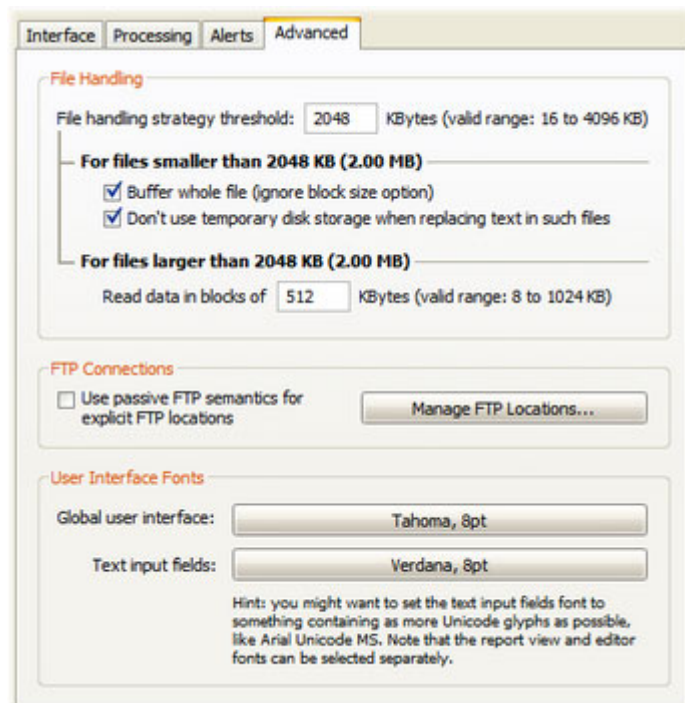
Interface | Processing | Alerts | Advanced

File Handling

File handling strategy threshold: 2048 KBytes (valid range: 16 to 4096 KB)

For files smaller than 2048 KB (2.00 MB)

☑ Buffer whole file (ignore block size option)

☑ Don't use temporary disk storage when replacing text in such files

For files larger than 2048 KB (2.00 MB)

Read data in blocks of 512 KBytes (valid range: 8 to 1024 KB)

FTP Connections

☐ Use passive FTP semantics for explicit FTP locations

Manage FTP Locations...

User Interface Fonts

Global user interface: Tahoma, 8pt

Text input fields: Verdana, 8pt

Hint: you might want to set the text input fields font to something containing as more Unicode glyphs as possible, like Arial Unicode MS. Note that the report view and editor fonts can be selected separately.